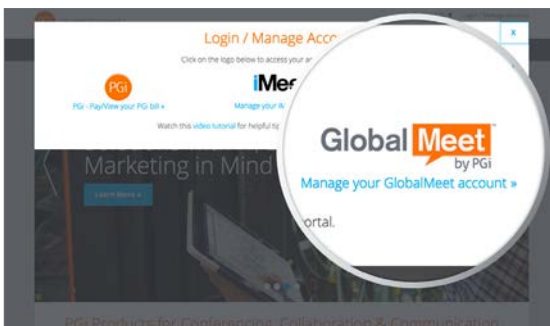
Login / Manage Acc

Click on the logo below to access your a

PGi

PGi - Pay/View your PG bill »

iMee

Manage your iM

Watch this video tutorial for helpful ti

x

Marketing in Mind

Learn More »

GlobalMeet
by PGi

Manage your GlobalMeet account »

ortal.

PGi Products for Conferencing, Collaboration & Communication